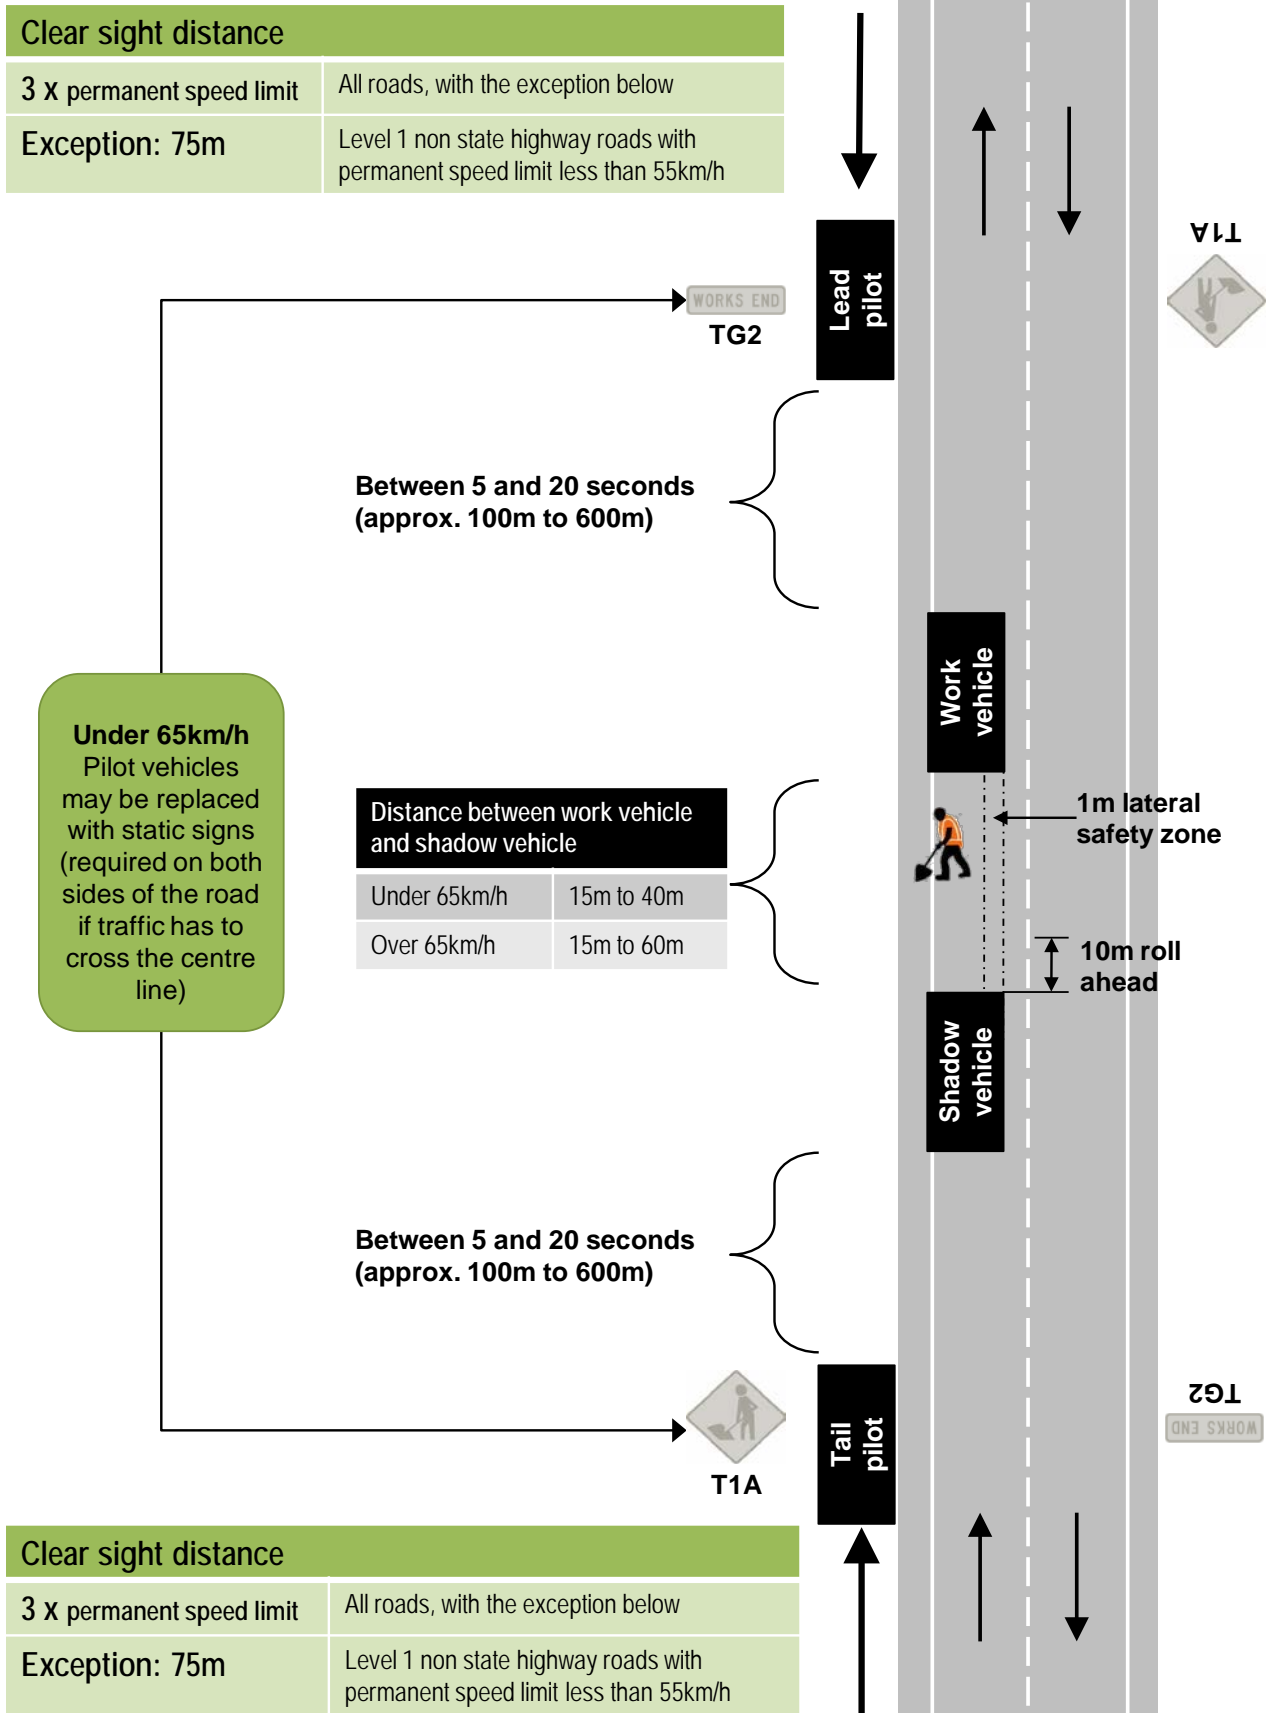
| Clear sight distance | |
|---|---|
| 3 x permanent speed limit | All roads, with the exception below |
| Exception: 75m | Level 1 non state highway roads with permanent speed limit less than 55km/h |

T1A

WORKS END

TG2

Lead pilot

Between 5 and 20 seconds (approx. 100m to 600m)

Work vehicle

Under 65km/h Pilot vehicles may be replaced with static signs (required on both sides of the road if traffic has to cross the centre line)

| Distance between work vehicle and shadow vehicle | |
|---|---|
| Under 65km/h | 15m to 40m |
| Over 65km/h | 15m to 60m |

1m lateral safety zone

10m roll ahead

Shadow vehicle

Between 5 and 20 seconds (approx. 100m to 600m)

TG2

WORKS END

T1A

Tail pilot

| Clear sight distance | |
|---|---|
| 3 x permanent speed limit | All roads, with the exception below |
| Exception: 75m | Level 1 non state highway roads with permanent speed limit less than 55km/h |